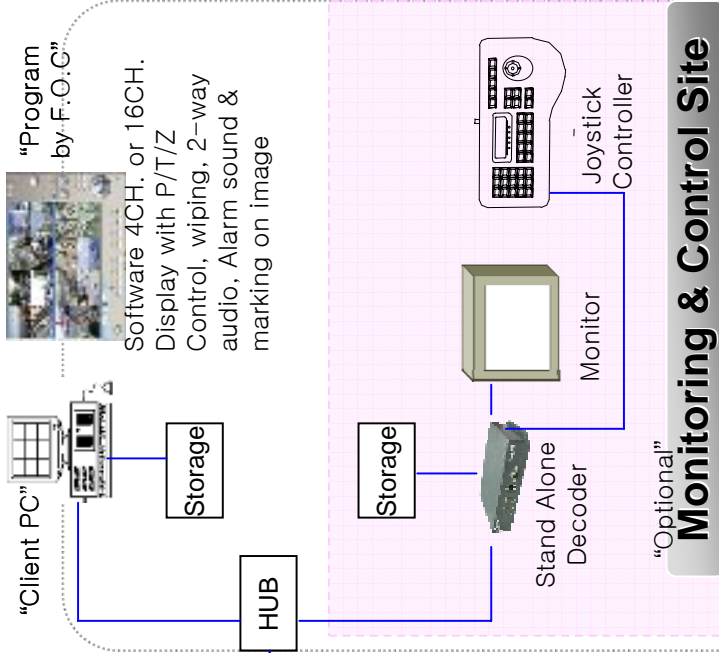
"Program by F.O.C"

Software 4CH. or 16CH. Display with P/T/Z Control, wiping, 2-way audio, Alarm sound & marking on image

"Client PC"

Storage

HUB

Storage

Monitor

Joystick Controller

Stand Alone Decoder

"Optional"

Monitoring & Control Site